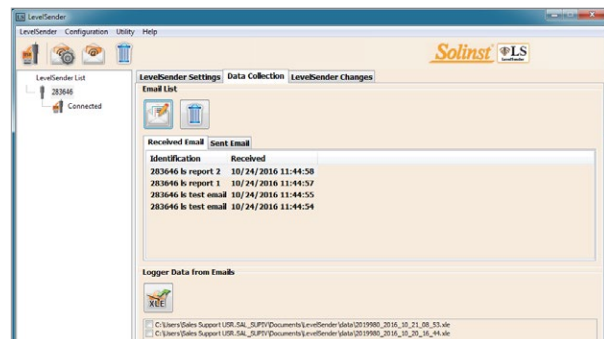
LevelSender

LevelSender Configuration Utility Help

Solinst LS

LevelSender List

283646

Connected

LevelSender Settings Data Collection LevelSender Changes

Email List

Received Email Sent Email

| Identification | Received |
|---|---|
| 283646 ls report 2 | 10/24/2016 11:44:58 |
| 283646 ls report 1 | 10/24/2016 11:44:57 |
| 283646 ls test email | 10/24/2016 11:44:55 |
| 283646 ls test email | 10/24/2016 11:44:54 |

Logger Data from Emails

XLE

C:\Users\Sales Support USR.SAL_SUPIV\Documents\LevelSender\data\2019980_2016_10_21_08_53.xle
C:\Users\Sales Support USR.SAL_SUPIV\Documents\LevelSender\data\2019980_2016_10_20_16_44.xle